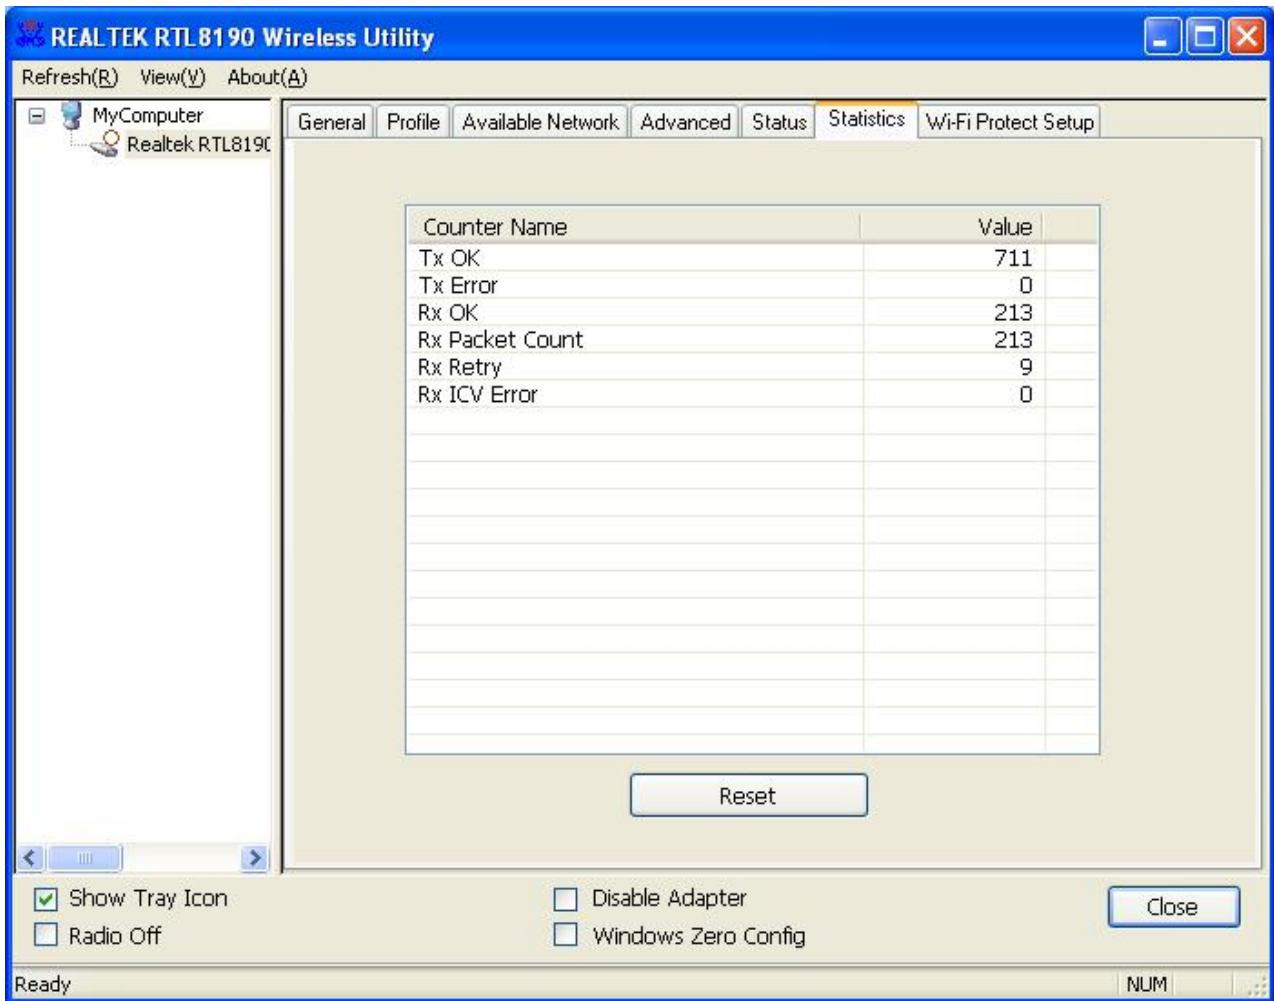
REALTEK RTL8190 Wireless Utility

Refresh(R) View(V) About(A)

MyComputer
Realtek RTL819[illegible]

General | Profile | Available Network | Advanced | Status | Statistics | Wi-Fi Protect Setup

| Counter Name | Value |
|---|---|
| Tx OK | 711 |
| Tx Error | 0 |
| Rx OK | 213 |
| Rx Packet Count | 213 |
| Rx Retry | 9 |
| Rx ICV Error | 0 |

Reset

Show Tray Icon
Radio Off
Disable Adapter
Windows Zero Config
Close

Ready
NUM